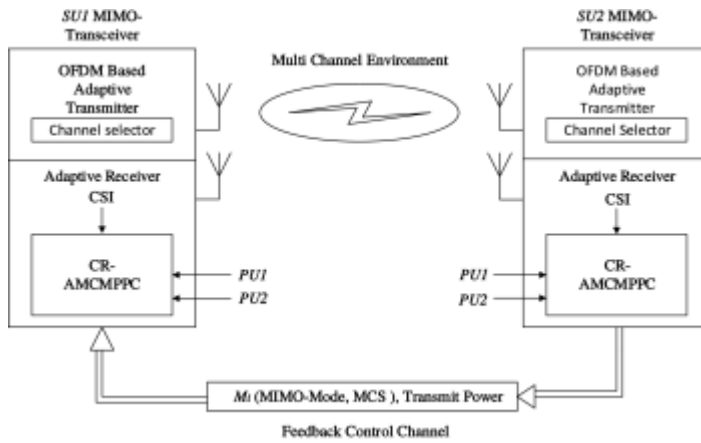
SU1 MIMO-Transceiver

OFDM Based Adaptive Transmitter

Channel selector

Adaptive Receiver

CSI

CR-AMCMPPC

PU1

PU2

Multi Channel Environment

SU2 MIMO-Transceiver

OFDM Based Adaptive Transmitter

Channel Selector

Adaptive Receiver

CSI

CR-AMCMPPC

PU1

PU2

$M_i$ (MIMO-Mode, MCS ), Transmit Power

Feedback Control Channel